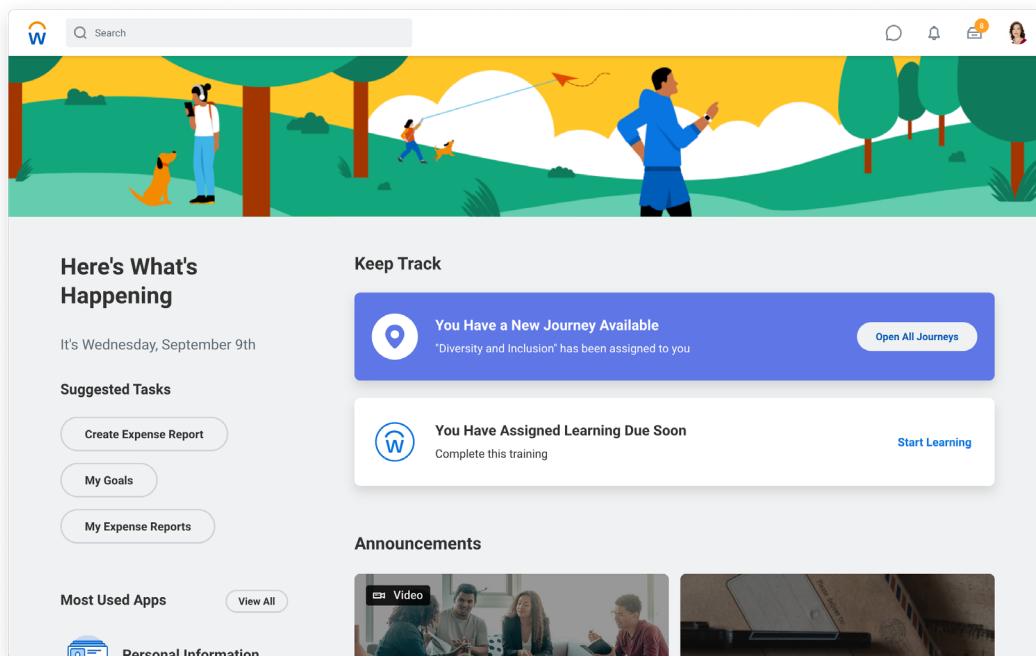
Search

8

Here's What's Happening

It's Wednesday, September 9th

Suggested Tasks

Create Expense Report

My Goals

My Expense Reports

Most Used Apps

View All

Personal Information

Keep Track

You Have a New Journey Available

"Diversity and Inclusion" has been assigned to you

Open All Journeys

You Have Assigned Learning Due Soon

Complete this training

Start Learning

Announcements

Video